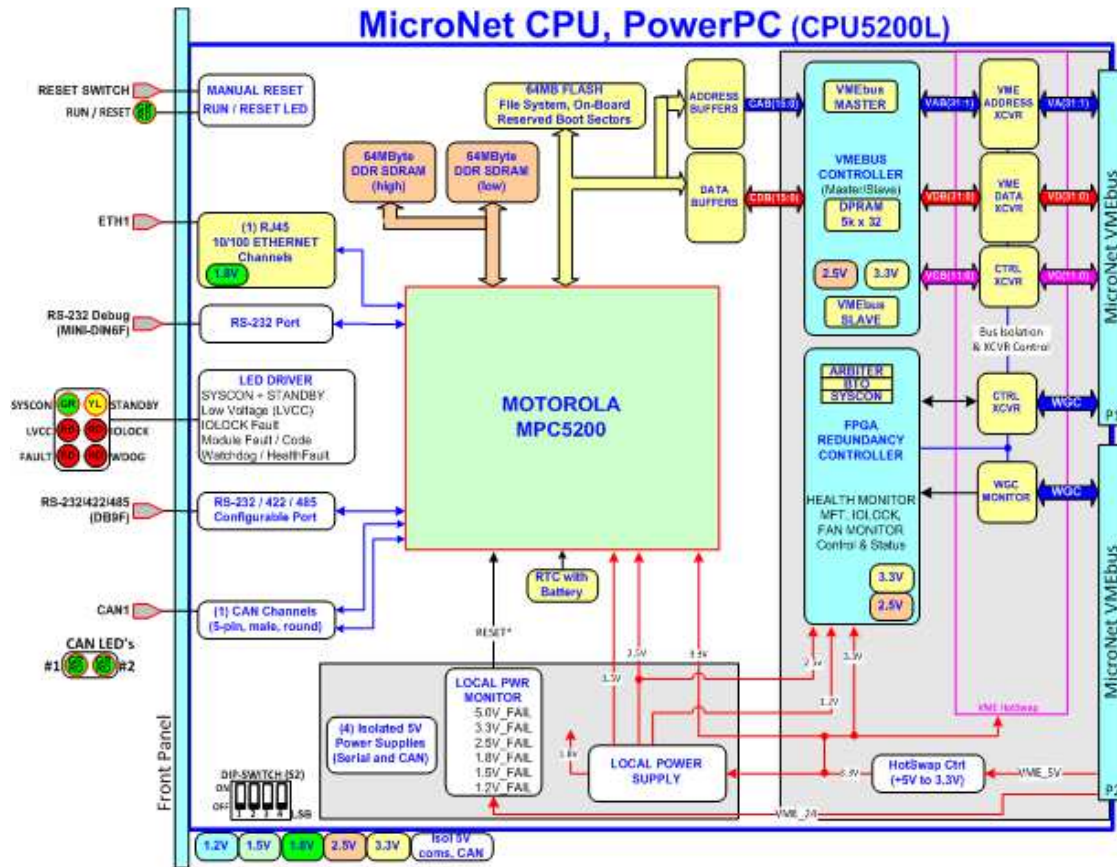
MicroNet CPU, PowerPC (CPU5200L)

RESET SWITCH
RUN / RESET
MANUAL RESET
RUN / RESET LED

64MB FLASH
File System, On-Board
Reserved Boot Sectors

ADDRESS BUFFERS
CAB(15:0)
DATA BUFFERS
CDB(15:0)

VMEbus MASTER
VMEBUS CONTROLLER (Master/Slave)
DPRAM 5k x 32
2.5V
3.3V
VMEbus SLAVE

VAB(31:1)
VME ADDRESS XCVR
VA(31:1)
VDB(31:0)
VME DATA XCVR
VD(31:0)
VCB(11:0)
CTRL XCVR
VC(11:0)
Bus Isolation & XCVR Control

MicroNet VMEbus
P1

64MByte DDR SDRAM (high)
64MByte DDR SDRAM (low)

ETH1
(1) RJ45
10/100 ETHERNET Channels
1.8V

RS-232 Debug (MINI-DIN6F)
RS-232 Port

LED DRIVER
SYSCON + STANDBY
Low Voltage (LVCC)
IOLOCK Fault
Module Fault / Code
Watchdog / HealthFault

SYSCON GR YL STANDBY
LVCC RD RD IOLOCK
FAULT RD RD WDOG

MOTOROLA
MPC5200

ARBITER
BTO
SYSCON
FPGA
REDUNDANCY
CONTROLLER
HEALTH MONITOR
MFT, IOLOCK,
FAN MONITOR
Control & Status
3.3V
2.5V

CTRL XCVR
WGC
WGC MONITOR
WGC

RS-232/422/485 (DB9F)
RS-232 / 422 / 485
Configurable Port

RTC with Battery

CAN1
(1) CAN Channels
(5-pin, male, round)

CAN LED's
#1 #2

RESET*
LOCAL PWR MONITOR
5.0V_FAIL
3.3V_FAIL
2.5V_FAIL
1.8V_FAIL
1.5V_FAIL
1.2V_FAIL

(4) Isolated 5V Power Supplies (Serial and CAN)

3.3V
2.5V
1.5V
1.8V
2.5V
3.3V
1.2V
VME HotSwap

LOCAL POWER SUPPLY
5.0V
HotSwap Ctrl (+5V to 3.3V)
VME_5V
VME_24

MicroNet VMEbus
P2

DIP-SWITCH (S2)
ON
OFF
1 2 3 4
LSB

Front Panel

1.2V
1.5V
1.8V
2.5V
3.3V
Isol 5V coms, CAN